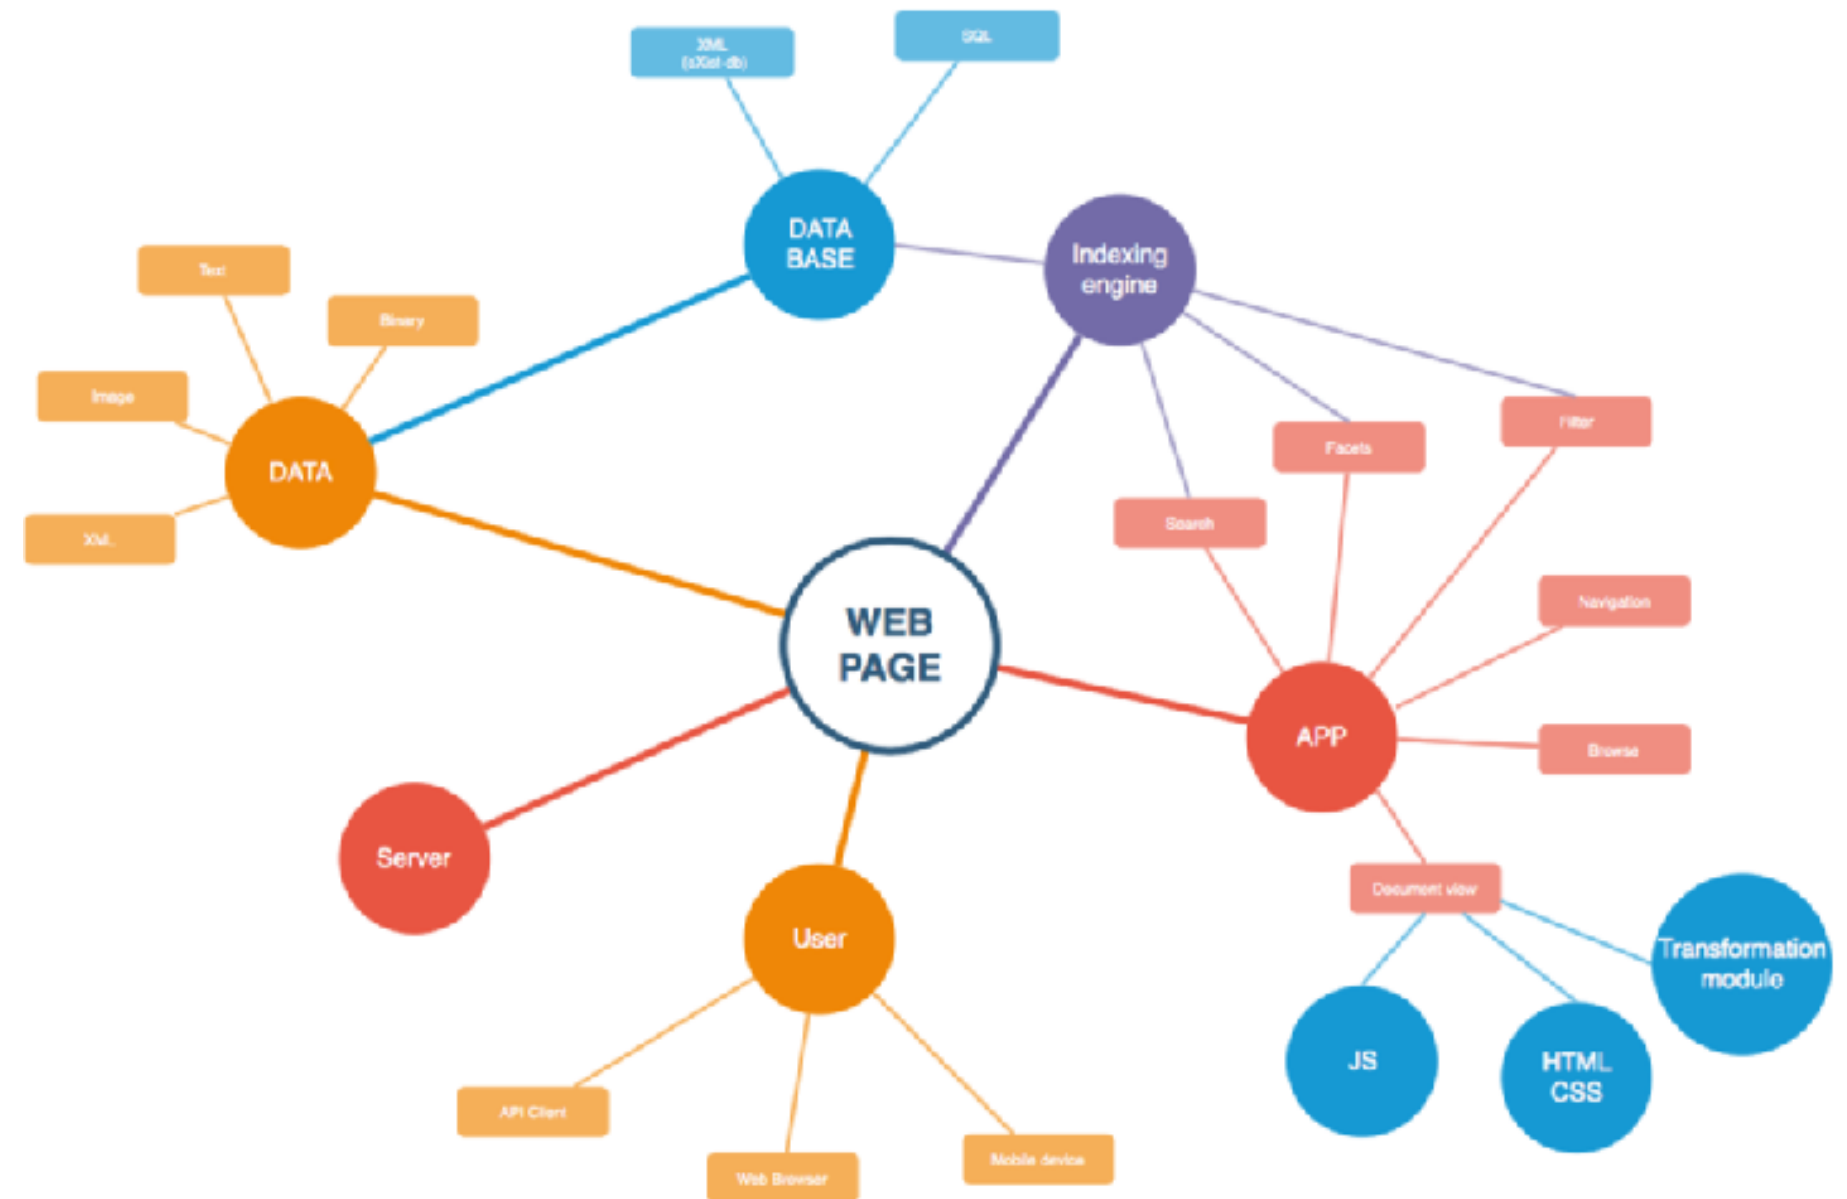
XML (eXist-db)

SQL

DATA BASE

Indexing engine

Text

Binary

Image

DATA

XML

Facets

Filter

Search

WEB PAGE

Navigation

APP

Browse

Server

User

Document view

Transformation module

JS

HTML CSS

API Client

Web Browser

Mobile device